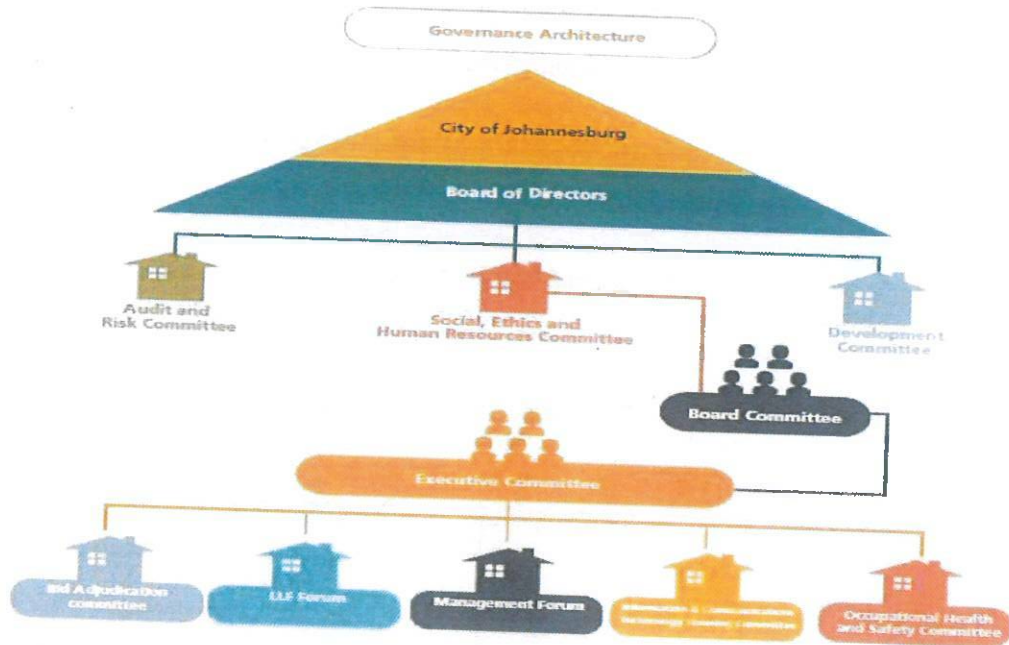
Governance Architecture

City of Johannesburg

Board of Directors

Audit and Risk Committee

Social, Ethics and Human Resources Committee

Development Committee

Board Committee

Executive Committee

Bid Adjudication committee

LLF Forum

Management Forum

Information & Communications Technology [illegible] Committee

Occupational Health and Safety Committee